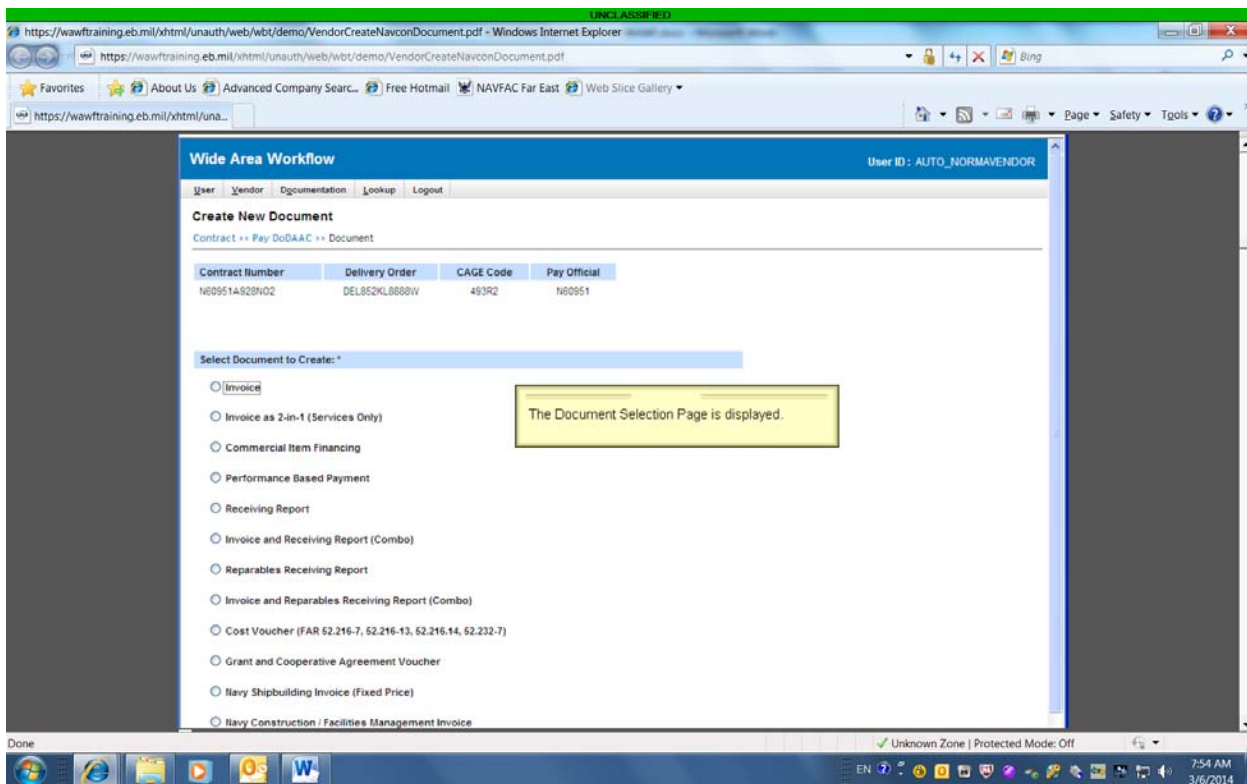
UNCLASSIFIED

https://wawftraining.eb.mil/xhtml/unauth/web/wbt/demo/VendorCreateNavconDocument.pdf - Windows Internet Explorer

https://wawftraining.eb.mil/xhtml/unauth/web/wbt/demo/VendorCreateNavconDocument.pdf

Bing

Favorites | About Us | Advanced Company Searc... | Free Hotmail | NAVFAC Far East | Web Slice Gallery

https://wawftraining.eb.mil/xhtml/una...

Page ▾ Safety ▾ Tools ▾

Wide Area Workflow

User ID : AUTO_NORMAVENDOR

User | Vendor | Documentation | Lookup | Logout

Create New Document

Contract ›› Pay DoDAAC ›› Document

| Contract Number | Delivery Order | CAGE Code | Pay Official |
|---|---|---|---|
| N60951A928N02 | DEL852KL8888W | 493R2 | N60951 |

Select Document to Create: *

Invoice

Invoice as 2-in-1 (Services Only)

Commercial Item Financing

Performance Based Payment

Receiving Report

Invoice and Receiving Report (Combo)

Reparables Receiving Report

Invoice and Reparables Receiving Report (Combo)

Cost Voucher (FAR 52.216-7, 52.216-13, 52.216.14, 52.232-7)

Grant and Cooperative Agreement Voucher

Navy Shipbuilding Invoice (Fixed Price)

Navy Construction / Facilities Management Invoice

The Document Selection Page is displayed.

Done

Unknown Zone | Protected Mode: Off

EN

7:54 AM
3/6/2014